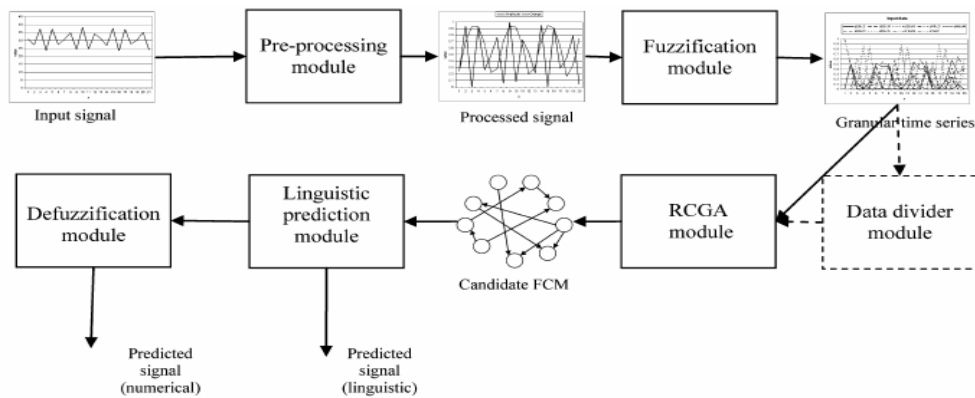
Input signal

Pre-processing module

Processed signal

Fuzzification module

Granular time series

Data divider module

RCGA module

Candidate FCM

Linguistic prediction module

Defuzzification module

Predicted signal (numerical)

Predicted signal (linguistic)